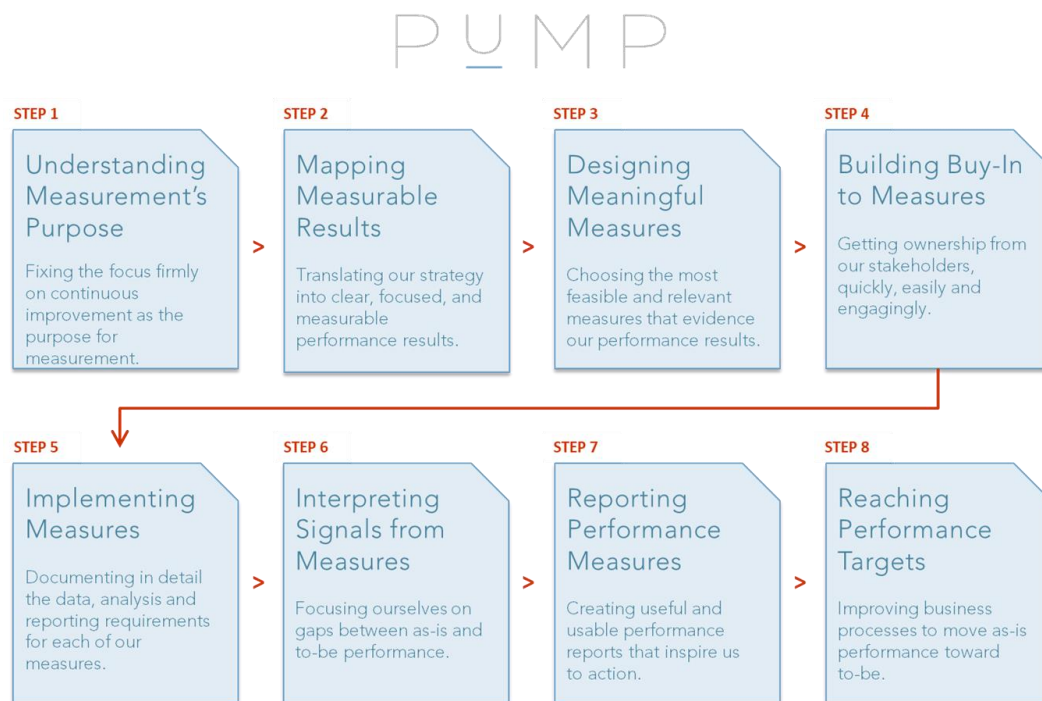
PUMP

STEP 1

Understanding Measurement's Purpose

Fixing the focus firmly on continuous improvement as the purpose for measurement.

>

STEP 2

Mapping Measurable Results

Translating our strategy into clear, focused, and measurable performance results.

>

STEP 3

Designing Meaningful Measures

Choosing the most feasible and relevant measures that evidence our performance results.

>

STEP 4

Building Buy-In to Measures

Getting ownership from our stakeholders, quickly, easily and engagingly.

STEP 5

Implementing Measures

Documenting in detail the data, analysis and reporting requirements for each of our measures.

>

STEP 6

Interpreting Signals from Measures

Focusing ourselves on gaps between as-is and to-be performance.

>

STEP 7

Reporting Performance Measures

Creating useful and usable performance reports that inspire us to action.

>

STEP 8

Reaching Performance Targets

Improving business processes to move as-is performance toward to-be.